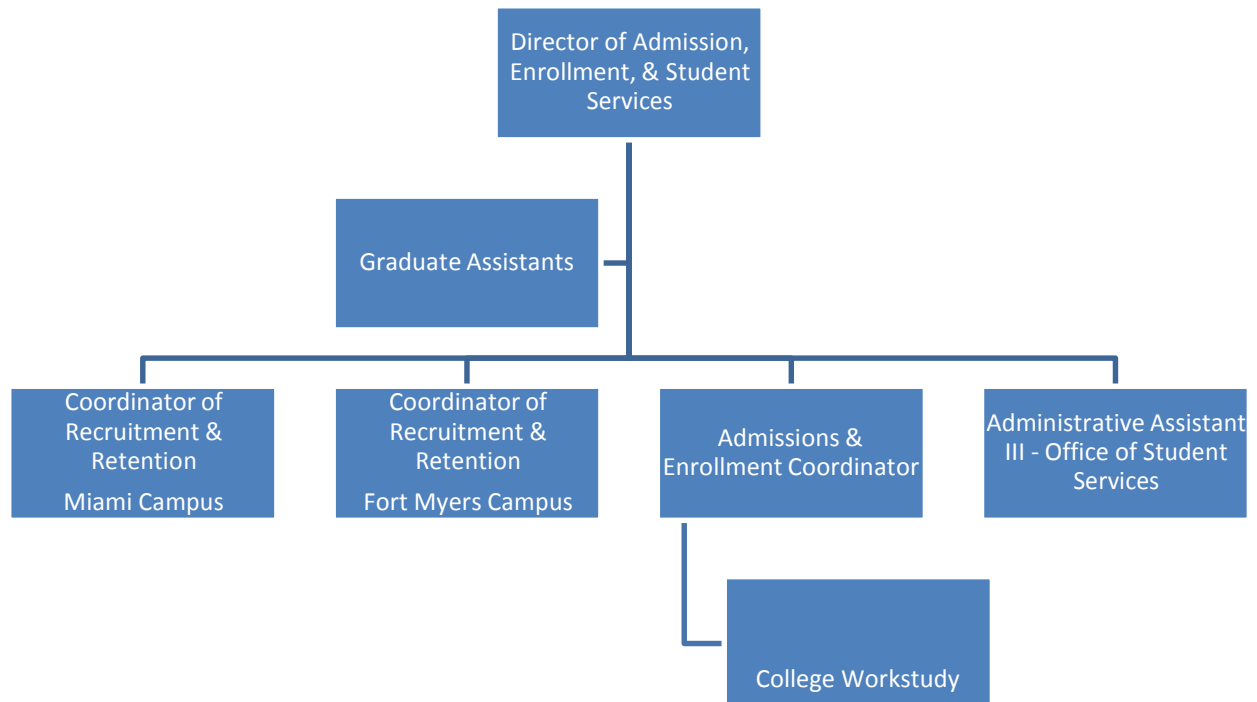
Director of Admission, Enrollment, & Student Services

Graduate Assistants

Coordinator of Recruitment & Retention

Miami Campus

Coordinator of Recruitment & Retention

Fort Myers Campus

Admissions & Enrollment Coordinator

Administrative Assistant III - Office of Student Services

College Workstudy